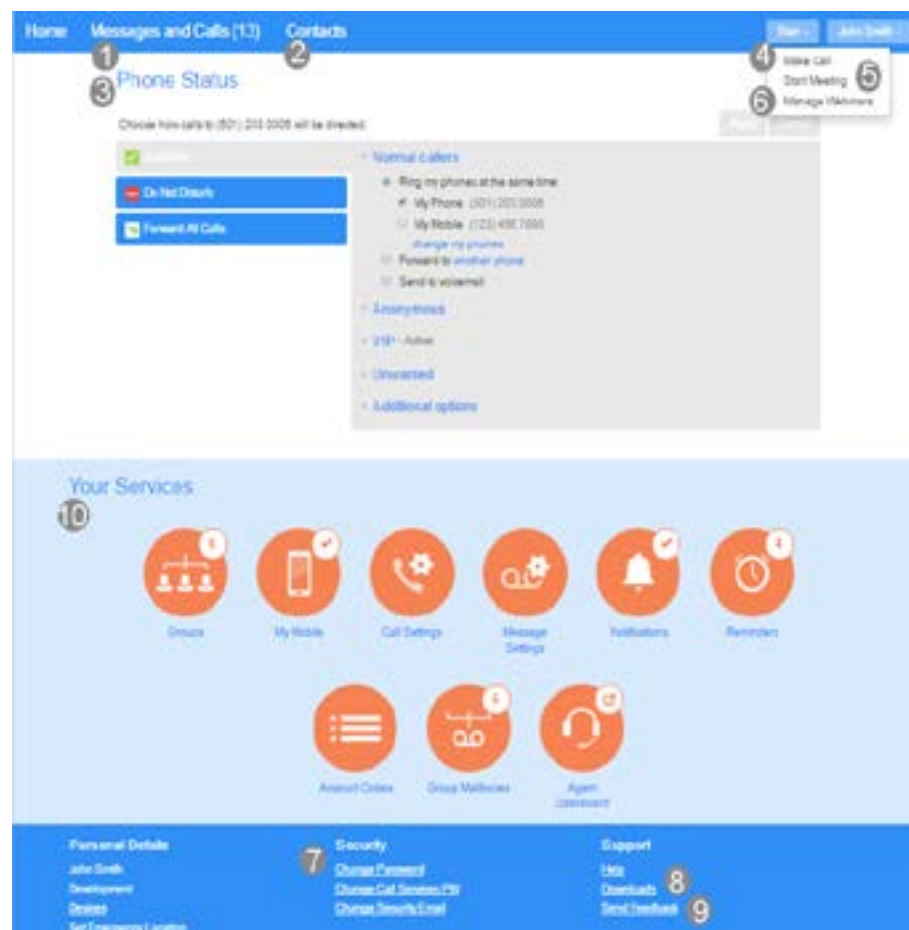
Home Messages and Calls (13) Contacts

Start John Smith

1 2

3 Phone Status

4 Make Call
Start Meeting 5
6 Manage Webinars

Choose how calls to (501) 203 0005 will be directed:

Available

Do Not Disturb

Forward All Calls

Normal callers

Ring my phones at the same time:

My Phone (501) 203 0005

My Mobile (123) 456 7890

change my phones

Forward to another phone

Send to voicemail

Anonymous

VIP - Active

Unwanted

Additional options

Your Services

10

Groups

My Mobile

Call Settings

Message Settings

Notifications

Reminders

Account Codes

Group Mailboxes

Agent Dashboard

Personal Details

John Smith

Development

Devices

Set Emergency Location

7 Security

Change Password

Change Call Services PIN

Change Security Email

Support

Help

Downloads 8

Send Feedback 9